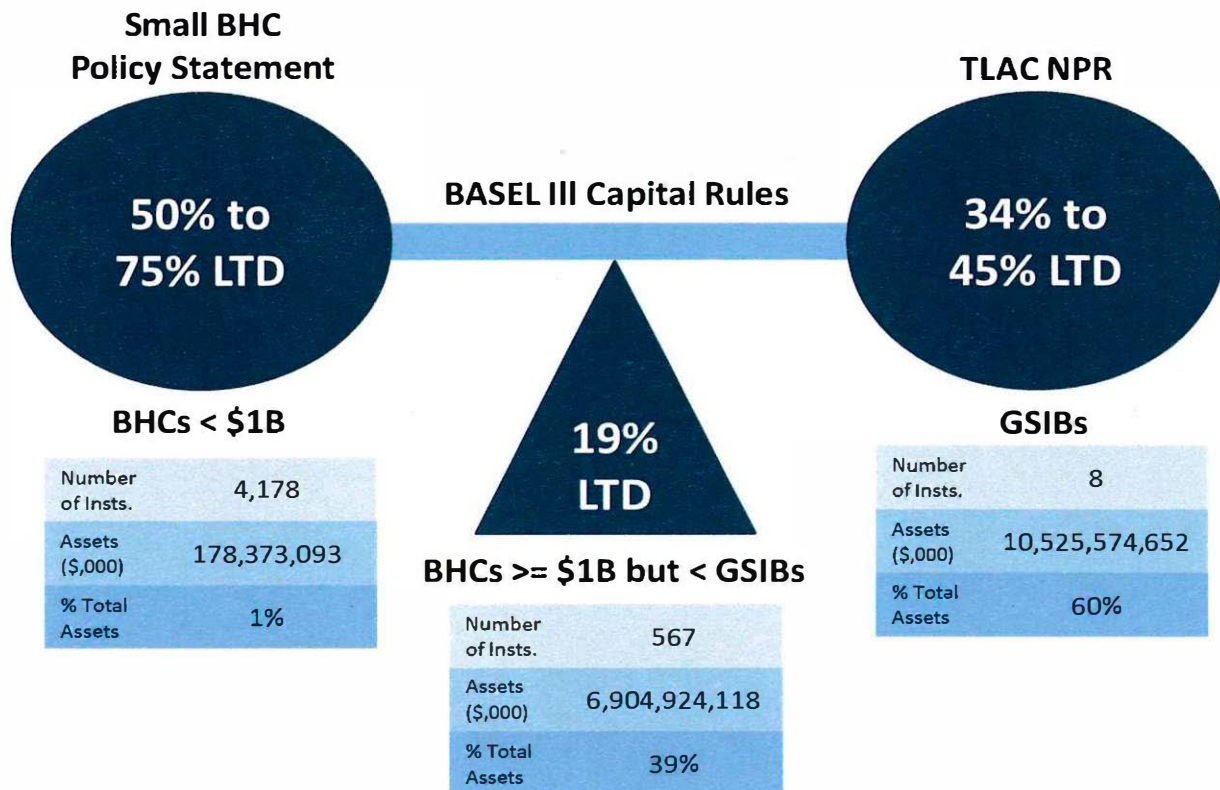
Small BHC Policy Statement

50% to 75% LTD

BASEL III Capital Rules

TLAC NPR

34% to 45% LTD

BHCs < $1B

| Number of Insts. | 4,178 |
|---|---|
| Assets ($,000) | 178,373,093 |
| % Total Assets | 1% |

19% LTD

BHCs >= $1B but < GSIBs

| Number of Insts. | 567 |
|---|---|
| Assets ($,000) | 6,904,924,118 |
| % Total Assets | 39% |

GSIBs

| Number of Insts. | 8 |
|---|---|
| Assets ($,000) | 10,525,574,652 |
| % Total Assets | 60% |